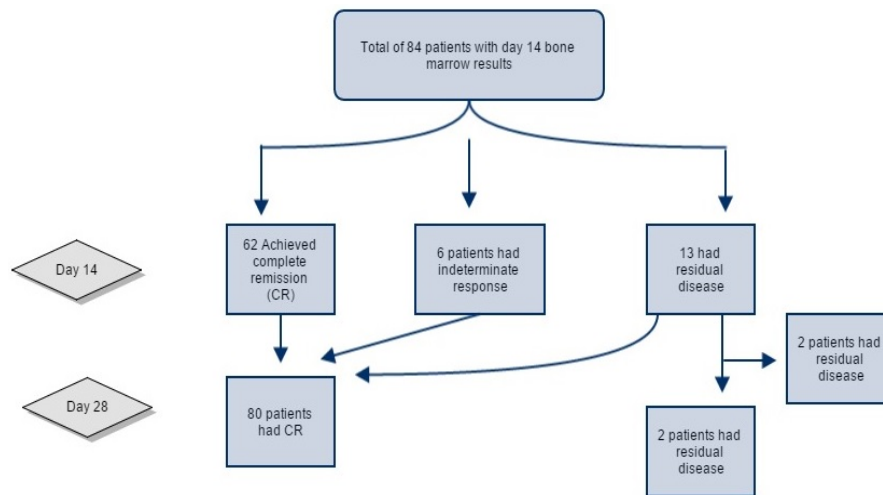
Total of 84 patients with day 14 bone marrow results

Day 14

62 Achieved complete remission (CR)

6 patients had indeterminate response

13 had residual disease

Day 28

80 patients had CR

2 patients had residual disease

2 patients had residual disease